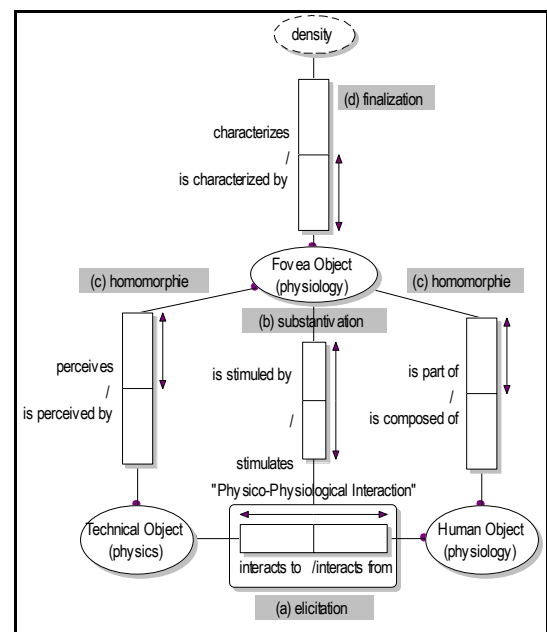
density

(d) finalization

characterizes
/
is characterized by

Fov ea Object
(physiology)

(c) homomorphie

(c) homomorphie

(b) substantivation

perceives
/
is perceived by

is stimuled by
/
stimulates

is part of
/
is composed of

"Physico-Physiological Interaction"

Technical Object
(physics)

interacts to /interacts from

Human Object
(physiology)

(a) elicitation